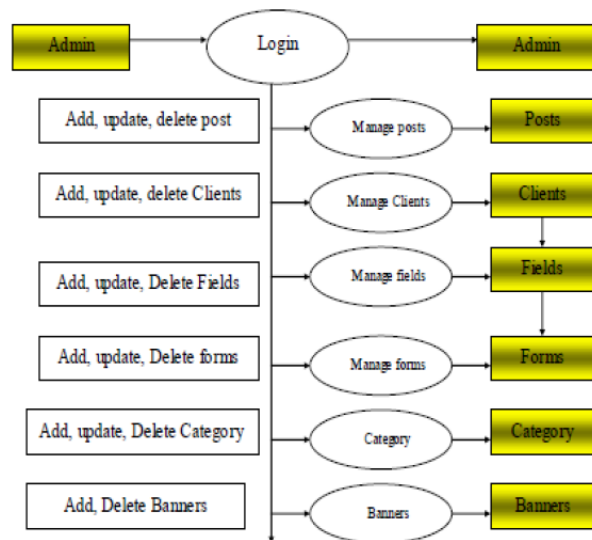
Admin

Login

Admin

Add, update, delete post

Manage posts

Posts

Add, update, delete Clients

Manage Clients

Clients

Add, update, Delete Fields

Manage fields

Fields

Add, update, Delete forms

Manage forms

Forms

Add, update, Delete Category

Category

Category

Add, Delete Banners

Banners

Banners